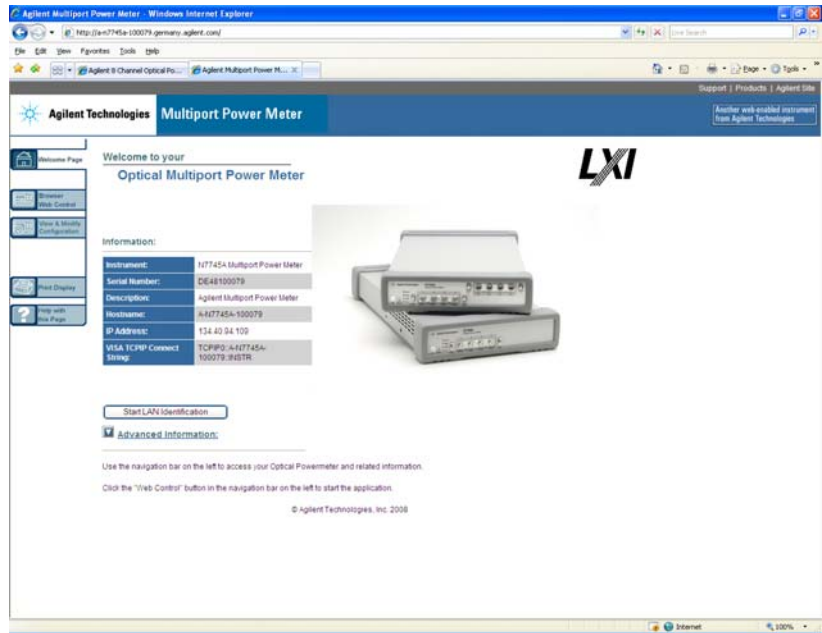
Agilent Multiport Power Meter - Windows Internet Explorer

http://a-n7745a-100079.germany.agilent.com/

Live Search

File Edit View Favorites Tools Help

Agilent 8 Channel Optical Po... Agilent Multiport Power M... X

Page Tools

Support | Products | Agilent Site

Agilent Technologies Multiport Power Meter

Another web-enabled instrument from Agilent Technologies

Welcome Page

Browser Web Control

View & Modify Configuration

Print Display

Help with this Page

Welcome to your

Optical Multiport Power Meter

LXI

Information:

| Instrument: | N7745A Multiport Power Meter |
|---|---|
| Serial Number: | DE48100079 |
| Description: | Agilent Multiport Power Meter |
| Hostname: | A-N7745A-100079 |
| IP Address: | 134.40.84.109 |
| VISA TCPIP Connect String: | TCPIP0::A-N7745A-100079::INSTR |

Start LAN Identification

Advanced Information:

Use the navigation bar on the left to access your Optical Powermeter and related information.

Click the "Web Control" button in the navigation bar on the left to start the application.

© Agilent Technologies, Inc. 2008

Internet

100%